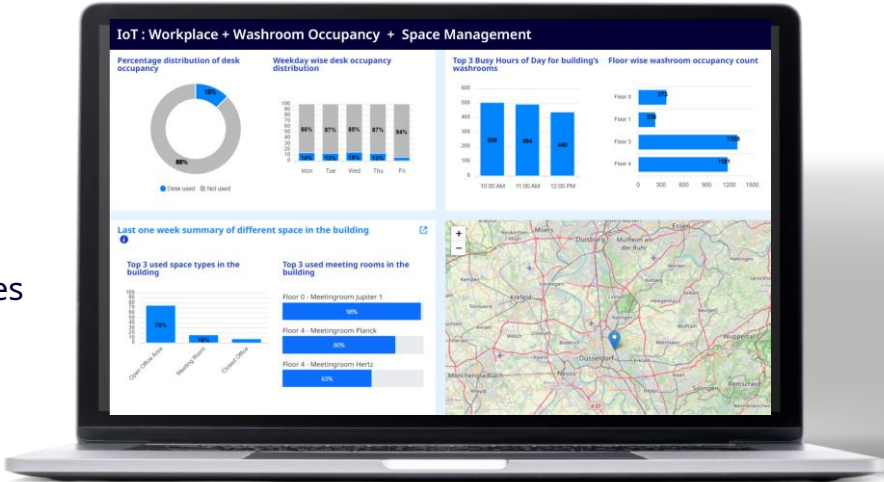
es

IoT : Workplace + Washroom Occupancy + Space Management

Percentage distribution of desk occupancy

12%

88%

Desk used Not used

Weekday wise desk occupancy distribution

100 90 80 70 60 50 40 30 20 10 0

86% 87% 85% 87% 94%

14% 13% 15% 13%

Mon Tue Wed Thu Fri

Top 3 Busy Hours of Day for building's washrooms

500 400 300 200 100 0

500 484 440

10:00 AM 11:00 AM 12:00 PM

Floor wise washroom occupancy count

Floor 0 370
Floor 1 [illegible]
Floor 2 1300
Floor 4 1150

0 300 600 900 1200 1500

Last one week summary of different space in the building

Top 3 used space types in the building

100 90 80 70 60 50 40 30 20 10 0

75%

16%

Open Office Area Meeting Room Closed Office

Top 3 used meeting rooms in the building

Floor 0 - Meetingroom Jupiter 1
98%

Floor 4 - Meetingroom Planck
80%

Floor 4 - Meetingroom Hertz
63%

+
−

Duisburg Mülheim an der Ruhr Essen Krefeld Düsseldorf Mönchengladbach Solingen Wuppertal Remscheid